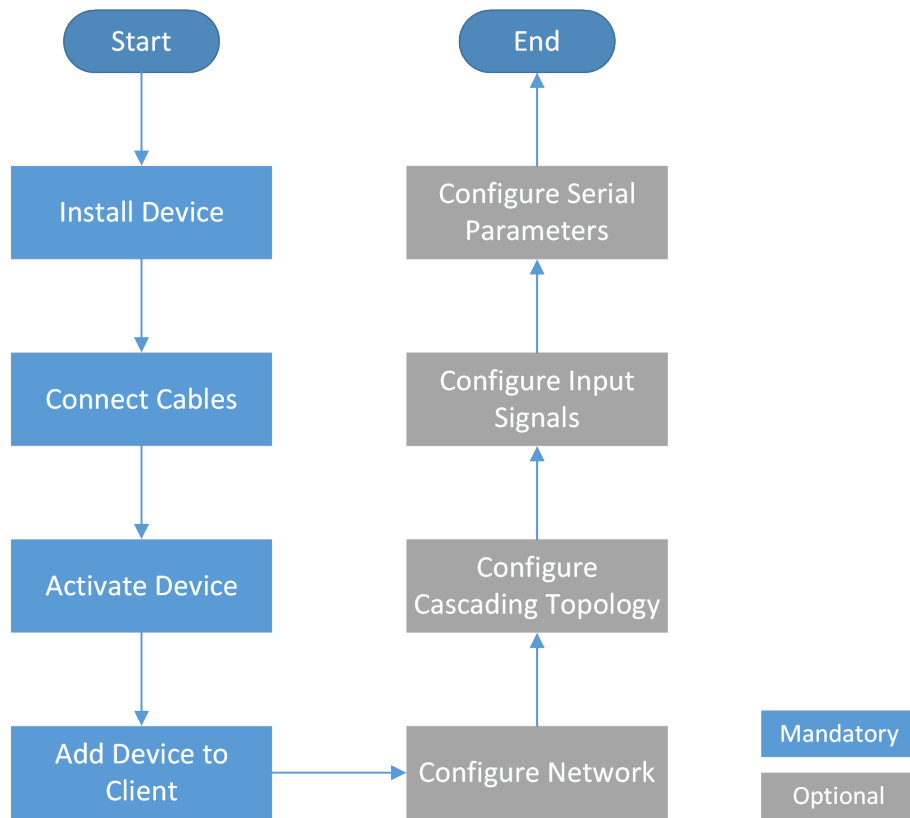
Start

Install Device

Connect Cables

Activate Device

Add Device to Client

Configure Network

Configure Cascading Topology

Configure Input Signals

Configure Serial Parameters

End

Mandatory

Optional